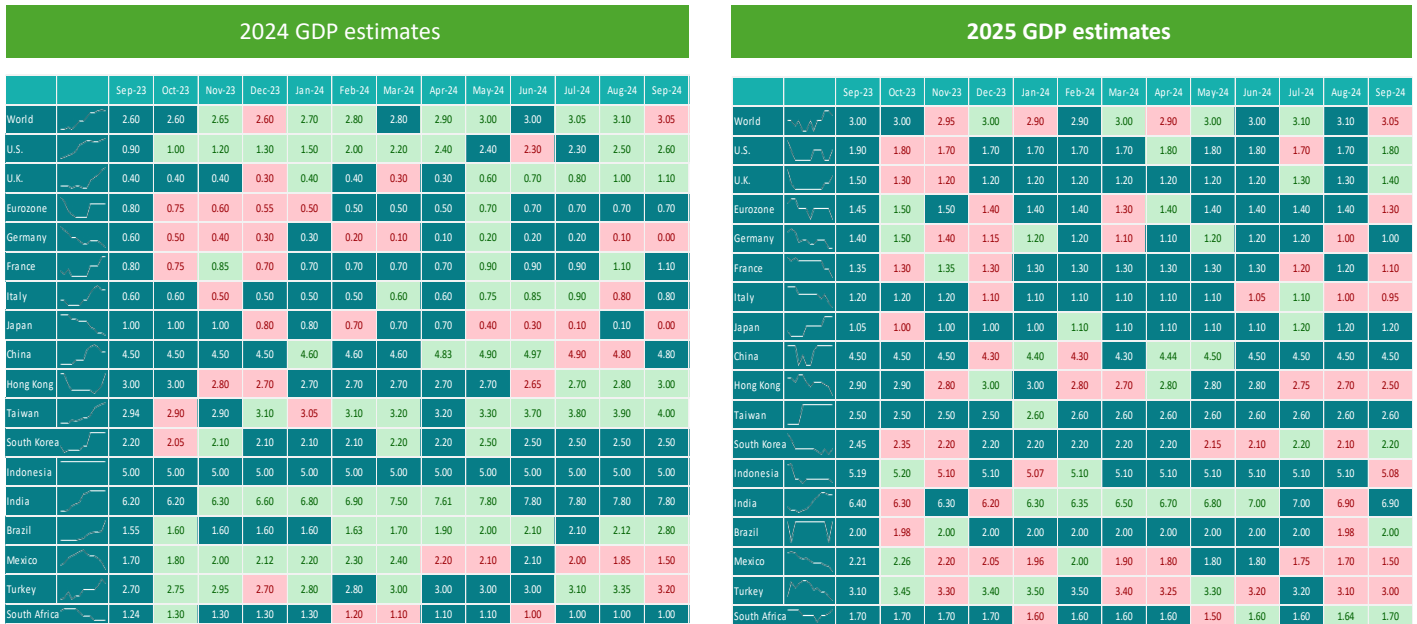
2024 GDP estimates

| | | Sep-23 | Oct-23 | Nov-23 | Dec-23 | Jan-24 | Feb-24 | Mar-24 | Apr-24 | May-24 | Jun-24 | Jul-24 | Aug-24 | Sep-24 |
|---|---|---|---|---|---|---|---|---|---|---|---|---|---|---|
| World | | 2.60 | 2.60 | 2.65 | 2.60 | 2.70 | 2.80 | 2.80 | 2.90 | 3.00 | 3.00 | 3.05 | 3.10 | 3.05 |
| U.S. | | 0.90 | 1.00 | 1.20 | 1.30 | 1.50 | 2.00 | 2.20 | 2.40 | 2.40 | 2.30 | 2.30 | 2.50 | 2.60 |
| U.K. | | 0.40 | 0.40 | 0.40 | 0.30 | 0.40 | 0.40 | 0.30 | 0.30 | 0.60 | 0.70 | 0.80 | 1.00 | 1.10 |
| Eurozone | | 0.80 | 0.75 | 0.60 | 0.55 | 0.50 | 0.50 | 0.50 | 0.50 | 0.70 | 0.70 | 0.70 | 0.70 | 0.70 |
| Germany | | 0.60 | 0.50 | 0.40 | 0.30 | 0.30 | 0.20 | 0.10 | 0.10 | 0.20 | 0.20 | 0.20 | 0.10 | 0.00 |
| France | | 0.80 | 0.75 | 0.85 | 0.70 | 0.70 | 0.70 | 0.70 | 0.70 | 0.90 | 0.90 | 0.90 | 1.10 | 1.10 |
| Italy | | 0.60 | 0.60 | 0.50 | 0.50 | 0.50 | 0.50 | 0.60 | 0.60 | 0.75 | 0.85 | 0.90 | 0.80 | 0.80 |
| Japan | | 1.00 | 1.00 | 1.00 | 0.80 | 0.80 | 0.70 | 0.70 | 0.70 | 0.40 | 0.30 | 0.10 | 0.10 | 0.00 |
| China | | 4.50 | 4.50 | 4.50 | 4.50 | 4.60 | 4.60 | 4.60 | 4.83 | 4.90 | 4.97 | 4.90 | 4.80 | 4.80 |
| Hong Kong | | 3.00 | 3.00 | 2.80 | 2.70 | 2.70 | 2.70 | 2.70 | 2.70 | 2.70 | 2.65 | 2.70 | 2.80 | 3.00 |
| Taiwan | | 2.94 | 2.90 | 2.90 | 3.10 | 3.05 | 3.10 | 3.20 | 3.20 | 3.30 | 3.70 | 3.80 | 3.90 | 4.00 |
| South Korea | | 2.20 | 2.05 | 2.10 | 2.10 | 2.10 | 2.10 | 2.20 | 2.20 | 2.50 | 2.50 | 2.50 | 2.50 | 2.50 |
| Indonesia | | 5.00 | 5.00 | 5.00 | 5.00 | 5.00 | 5.00 | 5.00 | 5.00 | 5.00 | 5.00 | 5.00 | 5.00 | 5.00 |
| India | | 6.20 | 6.20 | 6.30 | 6.60 | 6.80 | 6.90 | 7.50 | 7.61 | 7.80 | 7.80 | 7.80 | 7.80 | 7.80 |
| Brazil | | 1.55 | 1.60 | 1.60 | 1.60 | 1.60 | 1.63 | 1.70 | 1.90 | 2.00 | 2.10 | 2.10 | 2.12 | 2.80 |
| Mexico | | 1.70 | 1.80 | 2.00 | 2.12 | 2.20 | 2.30 | 2.40 | 2.20 | 2.10 | 2.10 | 2.00 | 1.85 | 1.50 |
| Turkey | | 2.70 | 2.75 | 2.95 | 2.70 | 2.80 | 2.80 | 3.00 | 3.00 | 3.00 | 3.00 | 3.10 | 3.35 | 3.20 |
| South Africa | | 1.24 | 1.30 | 1.30 | 1.30 | 1.30 | 1.20 | 1.10 | 1.10 | 1.10 | 1.00 | 1.00 | 1.00 | 1.00 |

2025 GDP estimates

| | | Sep-23 | Oct-23 | Nov-23 | Dec-23 | Jan-24 | Feb-24 | Mar-24 | Apr-24 | May-24 | Jun-24 | Jul-24 | Aug-24 | Sep-24 |
|---|---|---|---|---|---|---|---|---|---|---|---|---|---|---|
| World | | 3.00 | 3.00 | 2.95 | 3.00 | 2.90 | 2.90 | 3.00 | 2.90 | 3.00 | 3.00 | 3.10 | 3.10 | 3.05 |
| U.S. | | 1.90 | 1.80 | 1.70 | 1.70 | 1.70 | 1.70 | 1.70 | 1.80 | 1.80 | 1.80 | 1.70 | 1.70 | 1.80 |
| U.K. | | 1.50 | 1.30 | 1.20 | 1.20 | 1.20 | 1.20 | 1.20 | 1.20 | 1.20 | 1.20 | 1.30 | 1.30 | 1.40 |
| Eurozone | | 1.45 | 1.50 | 1.50 | 1.40 | 1.40 | 1.40 | 1.30 | 1.40 | 1.40 | 1.40 | 1.40 | 1.40 | 1.30 |
| Germany | | 1.40 | 1.50 | 1.40 | 1.15 | 1.20 | 1.20 | 1.10 | 1.10 | 1.20 | 1.20 | 1.20 | 1.00 | 1.00 |
| France | | 1.35 | 1.30 | 1.35 | 1.30 | 1.30 | 1.30 | 1.30 | 1.30 | 1.30 | 1.30 | 1.20 | 1.20 | 1.10 |
| Italy | | 1.20 | 1.20 | 1.20 | 1.10 | 1.10 | 1.10 | 1.10 | 1.10 | 1.10 | 1.05 | 1.10 | 1.00 | 0.95 |
| Japan | | 1.05 | 1.00 | 1.00 | 1.00 | 1.00 | 1.10 | 1.10 | 1.10 | 1.10 | 1.10 | 1.20 | 1.20 | 1.20 |
| China | | 4.50 | 4.50 | 4.50 | 4.30 | 4.40 | 4.30 | 4.30 | 4.44 | 4.50 | 4.50 | 4.50 | 4.50 | 4.50 |
| Hong Kong | | 2.90 | 2.90 | 2.80 | 3.00 | 3.00 | 2.80 | 2.70 | 2.80 | 2.80 | 2.80 | 2.75 | 2.70 | 2.50 |
| Taiwan | | 2.50 | 2.50 | 2.50 | 2.50 | 2.60 | 2.60 | 2.60 | 2.60 | 2.60 | 2.60 | 2.60 | 2.60 | 2.60 |
| South Korea | | 2.45 | 2.35 | 2.20 | 2.20 | 2.20 | 2.20 | 2.20 | 2.20 | 2.15 | 2.10 | 2.20 | 2.10 | 2.20 |
| Indonesia | | 5.19 | 5.20 | 5.10 | 5.10 | 5.07 | 5.10 | 5.10 | 5.10 | 5.10 | 5.10 | 5.10 | 5.10 | 5.08 |
| India | | 6.40 | 6.30 | 6.30 | 6.20 | 6.30 | 6.35 | 6.50 | 6.70 | 6.80 | 7.00 | 7.00 | 6.90 | 6.90 |
| Brazil | | 2.00 | 1.98 | 2.00 | 2.00 | 2.00 | 2.00 | 2.00 | 2.00 | 2.00 | 2.00 | 2.00 | 1.98 | 2.00 |
| Mexico | | 2.21 | 2.26 | 2.20 | 2.05 | 1.96 | 2.00 | 1.90 | 1.80 | 1.80 | 1.80 | 1.75 | 1.70 | 1.50 |
| Turkey | | 3.10 | 3.45 | 3.30 | 3.40 | 3.50 | 3.50 | 3.40 | 3.25 | 3.30 | 3.20 | 3.20 | 3.10 | 3.00 |
| South Africa | | 1.70 | 1.70 | 1.70 | 1.70 | 1.60 | 1.60 | 1.60 | 1.60 | 1.50 | 1.60 | 1.60 | 1.64 | 1.70 |